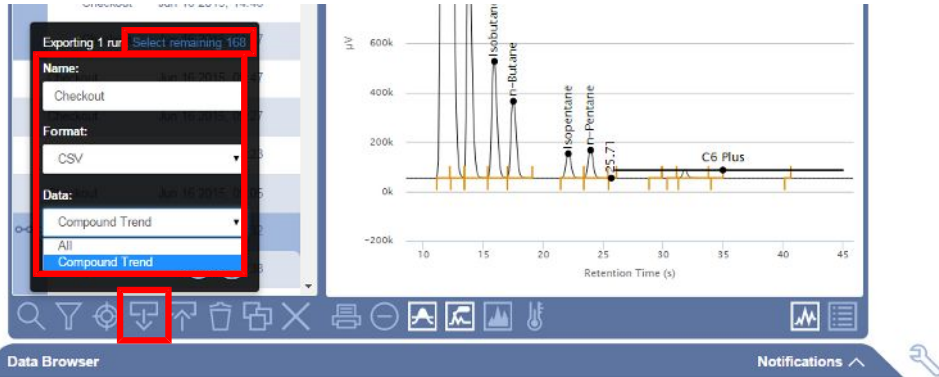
Checkout Jun 16 2015, 14:46

Exporting 1 run Select remaining 168

Name:

Checkout

Format:

CSV

Data:

Compound Trend

All

Compound Trend

μV

600k

400k

200k

0k

−200k

Isobutane

n-Butane

Isopentane

n-Pentane

25.71

C6 Plus

10 15 20 25 30 35 40 45

Retention Time (s)

Data Browser

Notifications